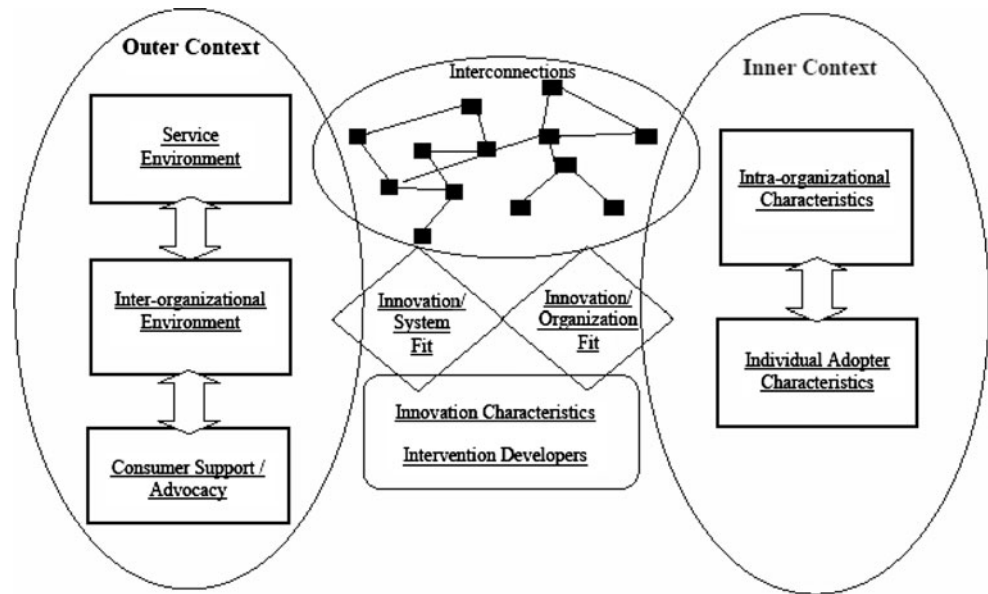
Outer Context

Service Environment

Inter-organizational Environment

Consumer Support / Advocacy

Interconnections

Innovation/ System Fit

Innovation/ Organization Fit

Innovation Characteristics

Intervention Developers

Inner Context

Intra-organizational Characteristics

Individual Adopter Characteristics